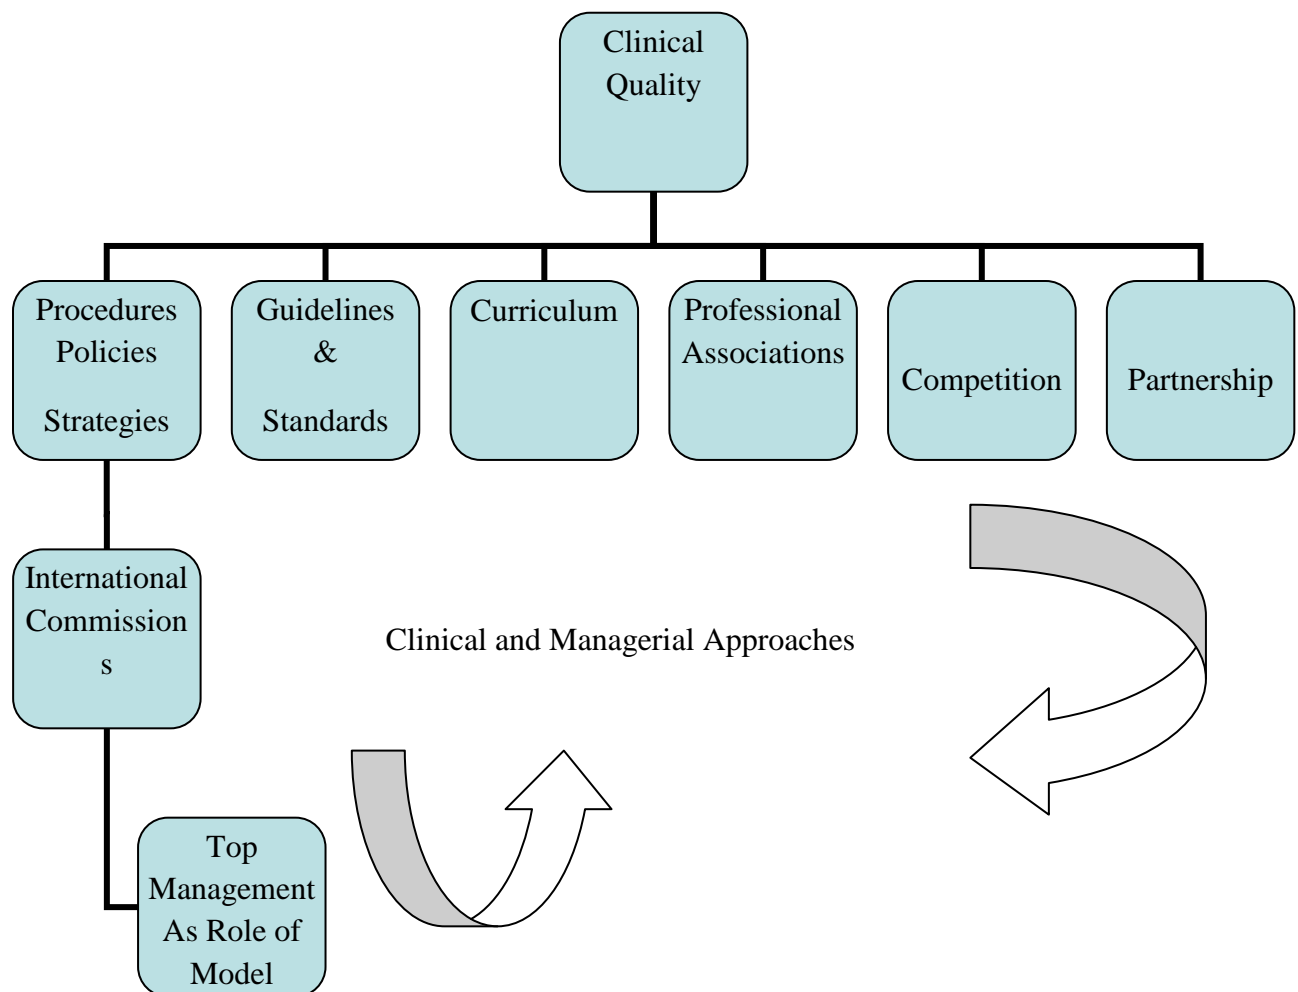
Clinical Quality

Procedures Policies

Strategies

Guidelines &

Standards

Curriculum

Professional Associations

Competition

Partnership

International Commission s

Clinical and Managerial Approaches

Top Management As Role of Model